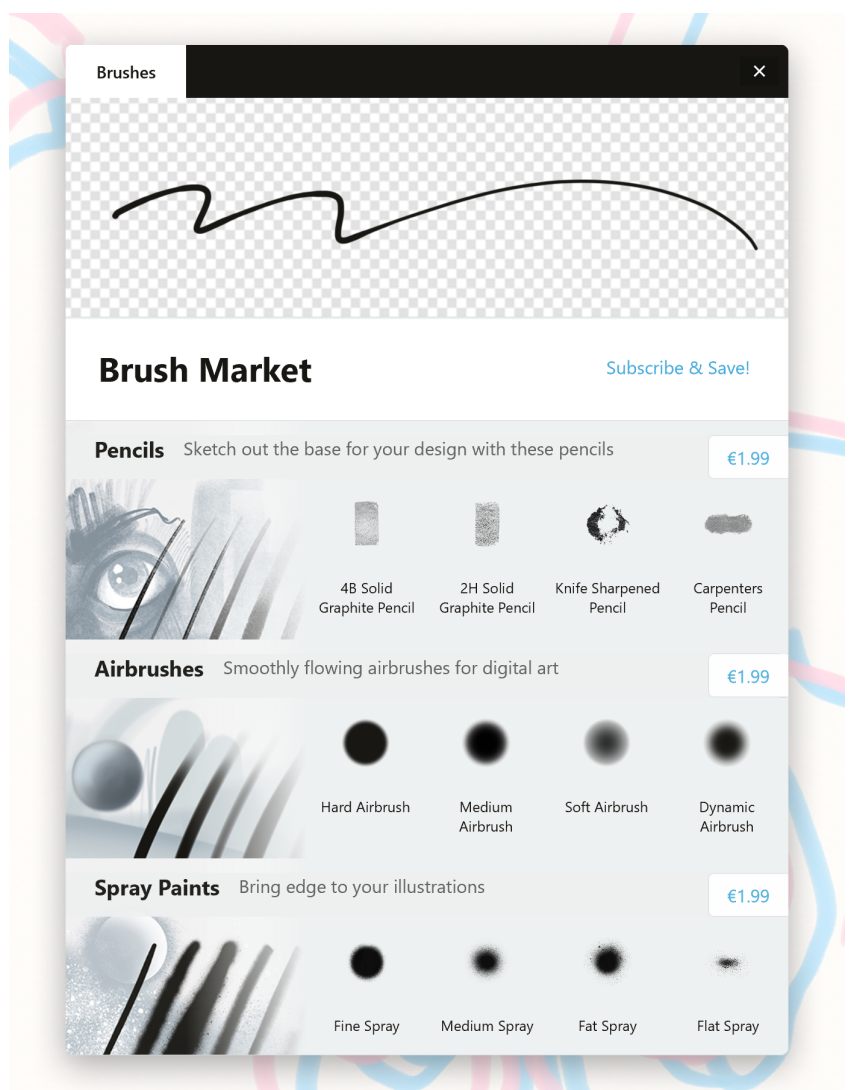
Brushes

×

Brush Market

Subscribe & Save!

Pencils Sketch out the base for your design with these pencils

€1.99

4B Solid Graphite Pencil

2H Solid Graphite Pencil

Knife Sharpened Pencil

Carpenters Pencil

Airbrushes Smoothly flowing airbrushes for digital art

€1.99

Hard Airbrush

Medium Airbrush

Soft Airbrush

Dynamic Airbrush

Spray Paints Bring edge to your illustrations

€1.99

Fine Spray

Medium Spray

Fat Spray

Flat Spray